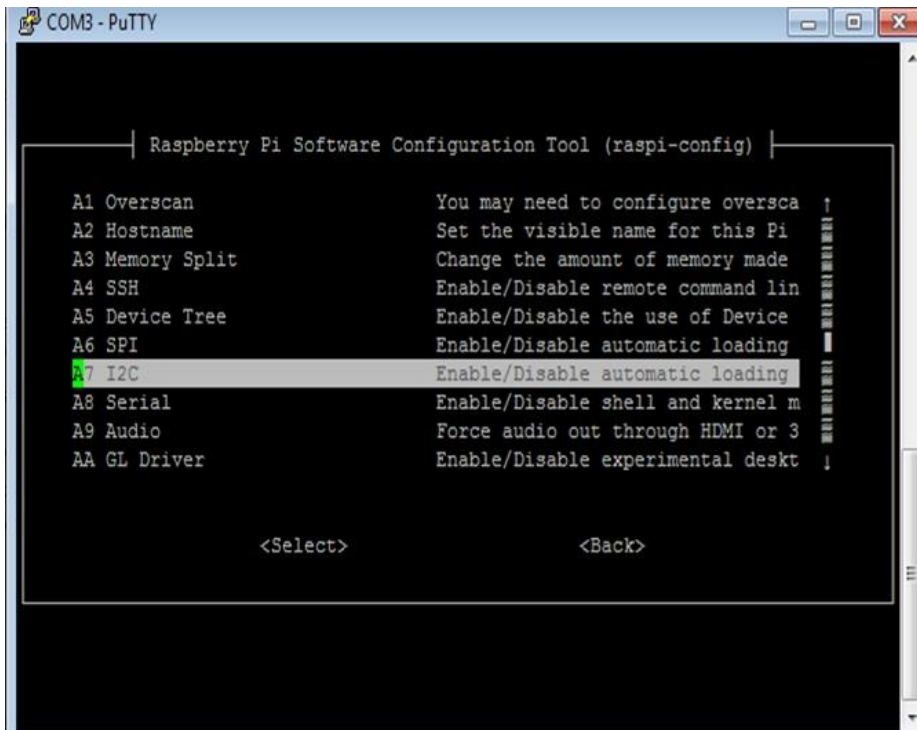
COM3 - PuTTY

Raspberry Pi Software Configuration Tool (raspi-config)

| | |
|---|---|
| A1 Overscan | You may need to configure oversca |
| A2 Hostname | Set the visible name for this Pi |
| A3 Memory Split | Change the amount of memory made |
| A4 SSH | Enable/Disable remote command lin |
| A5 Device Tree | Enable/Disable the use of Device |
| A6 SPI | Enable/Disable automatic loading |
| A7 I2C | Enable/Disable automatic loading |
| A8 Serial | Enable/Disable shell and kernel m |
| A9 Audio | Force audio out through HDMI or 3 |
| AA GL Driver | Enable/Disable experimental deskt |

<Select> <Back>